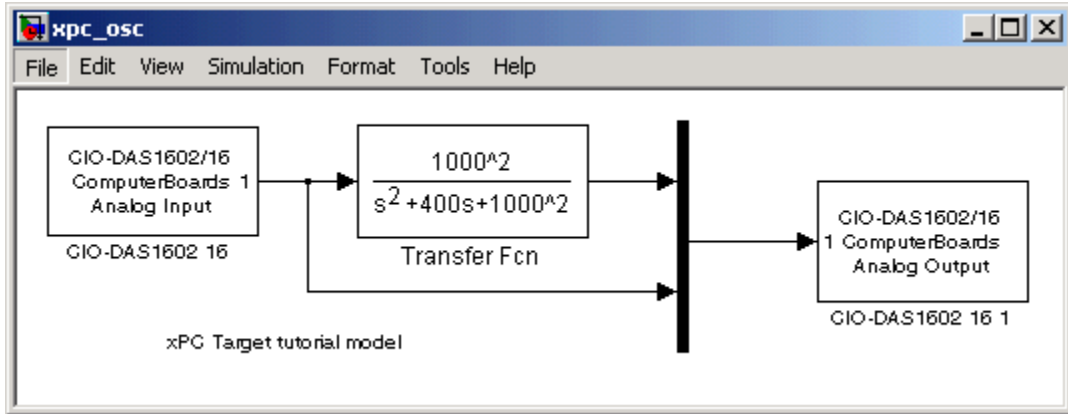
xpc_osc

File Edit View Simulation Format Tools Help

CIO-DAS1602/16 ComputerBoards 1 Analog Input

CIO-DAS1602 16

$\frac{1000\text{^}2}{s^2+400s+1000\text{^}2}$

Transfer Fcn

CIO-DAS1602/16 1 ComputerBoards Analog Output

CIO-DAS1602 16 1

xPC Target tutorial model